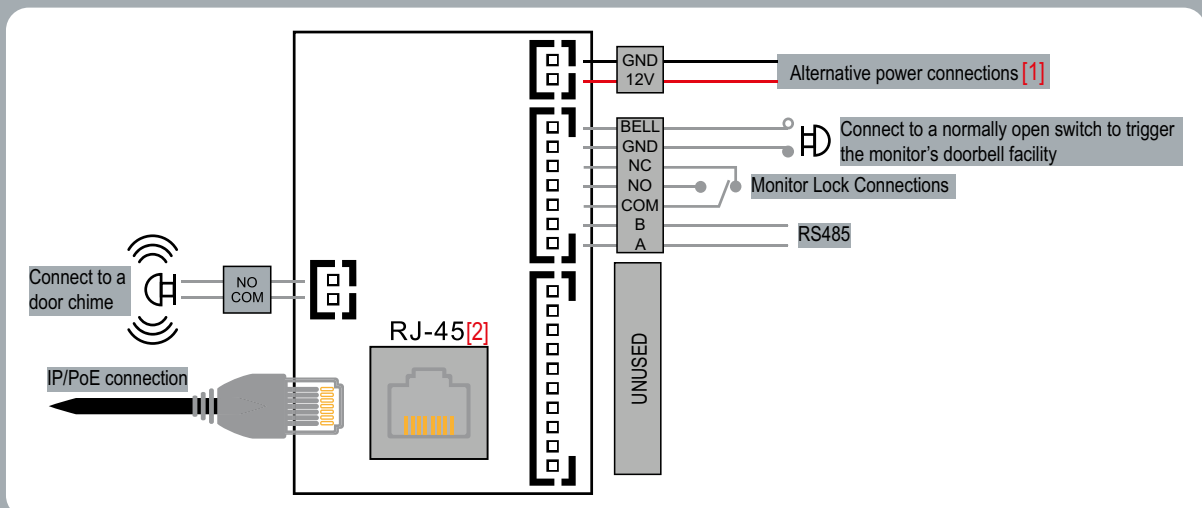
GND
12V
Alternative power connections [1]

BELL
GND
NC
NO
COM
B
A

Connect to a normally open switch to trigger the monitor's doorbell facility

Monitor Lock Connections

RS485

Connect to a door chime

NO
COM

RJ-45[2]

UNUSED

IP/PoE connection